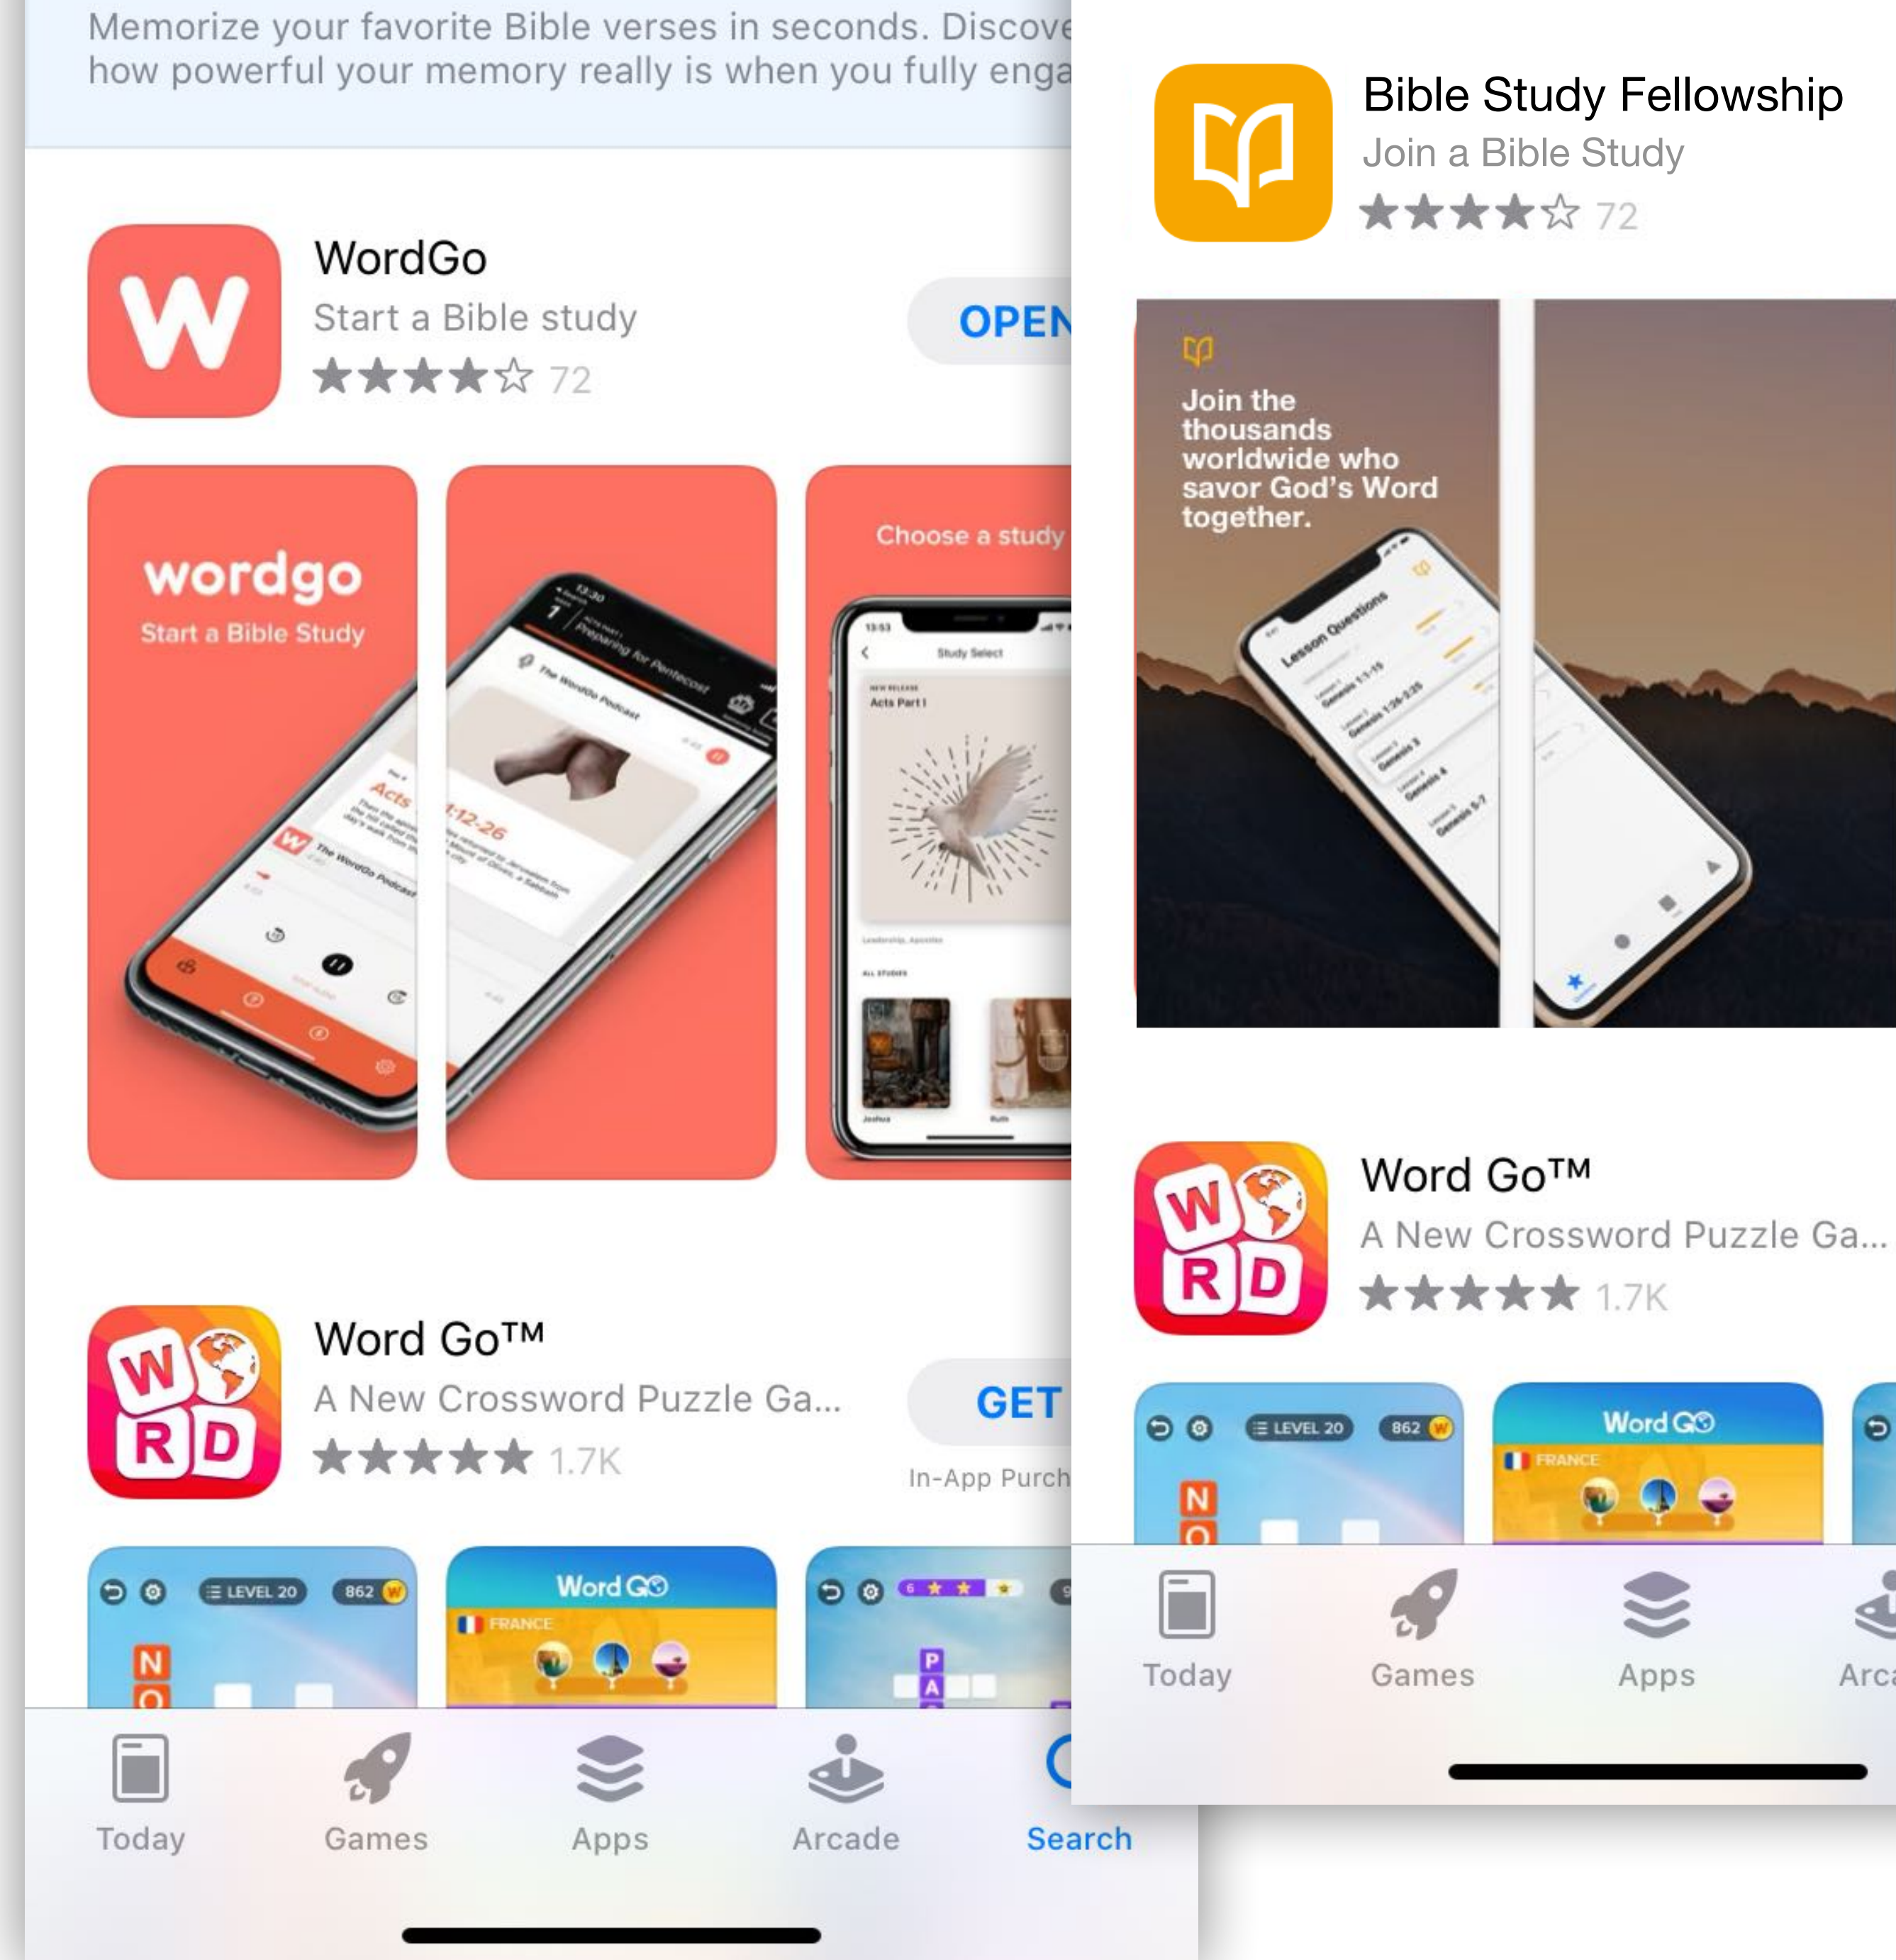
Memorize your favorite Bible verses in seconds. Discove
how powerful your memory really is when you fully enga

WordGo
Start a Bible study
72
OPEN

wordgo
Start a Bible Study

Acts
1:12-26
The WordGo Podcast
Preparing for Pentecost

Choose a study
Study Select
Acts Part I

Word Go™
A New Crossword Puzzle Ga...
1.7K
GET
In-App Purch

LEVEL 20
862
N
O
Word GO
FRANCE
P
A

Today
Games
Apps
Arcade
Search

Bible Study Fellowship
Join a Bible Study
72

Join the thousands worldwide who savor God's Word together.

Lesson Questions

Word Go™
A New Crossword Puzzle Ga...
1.7K

LEVEL 20
862
N
O
Word GO
FRANCE

Today
Games
Apps
Arca